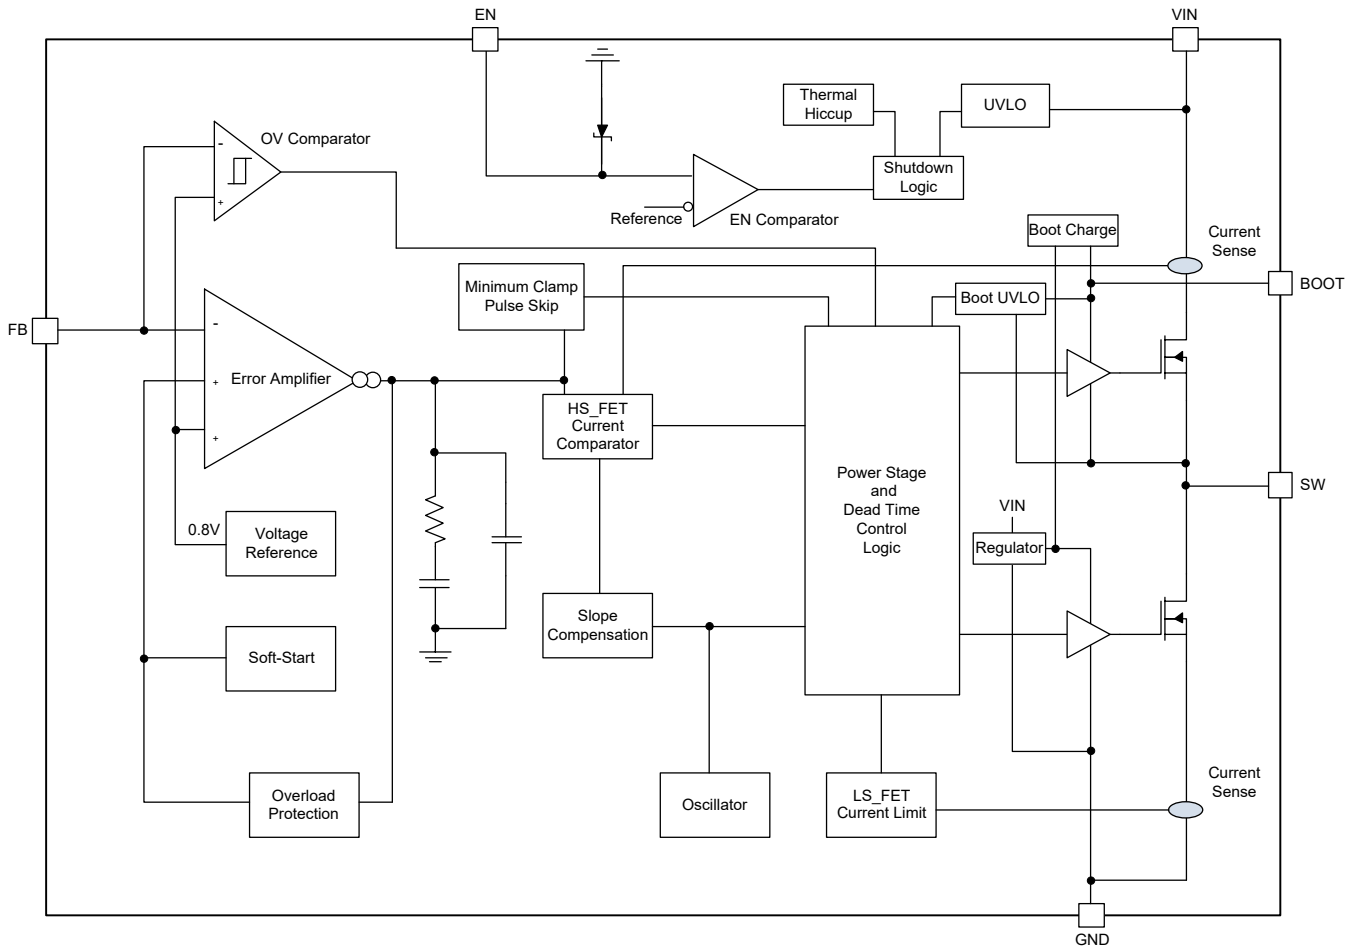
EN

VIN

Thermal Hiccup

UVLO

OV Comparator

-

+

Shutdown Logic

Reference

EN Comparator

Boot Charge

Current Sense

Minimum Clamp Pulse Skip

Boot UVLO

BOOT

FB

-

Error Amplifier

+

+

HS_FET Current Comparator

Power Stage and Dead Time Control Logic

SW

0.8V

Voltage Reference

VIN

Regulator

Slope Compensation

Soft-Start

Overload Protection

Oscillator

LS_FET Current Limit

Current Sense

GND